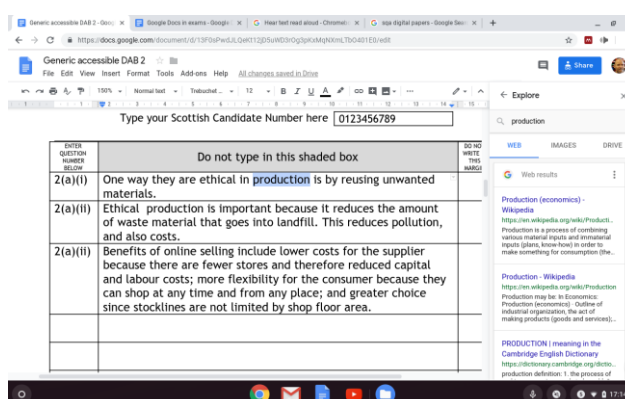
Generic accessible DAB 2 - Goog | Google Docs in exams - Google | Hear text read aloud - Chromebo | sqa digital papers - Google Sear | +

https://docs.google.com/document/d/13F0xPwdJLQeKt12jD5uWD3rOg3pKxMqNXmLTbO401E0/edit

Generic accessible DAB 2
File Edit View Insert Format Tools Add-ons Help All changes saved in Drive

Share

150% Normal text Trebuchet ... 12 B I U A

Type your Scottish Candidate Number here 0123456789

| ENTER QUESTION NUMBER BELOW | Do not type in this shaded box | DO NOT WRITE IN THIS MARGIN |
|---|---|---|
| 2(a)(i) | One way they are ethical in production is by reusing unwanted materials. | |
| 2(a)(ii) | Ethical production is important because it reduces the amount of waste material that goes into landfill. This reduces pollution, and also costs. | |
| 2(a)(ii) | Benefits of online selling include lower costs for the supplier because there are fewer stores and therefore reduced capital and labour costs; more flexibility for the consumer because they can shop at any time and from any place; and greater choice since stocklines are not limited by shop floor area. | |
| | | |
| | | |

Explore

production

WEB IMAGES DRIVE

Web results

Production (economics) - Wikipedia
https://en.wikipedia.org/wiki/Producti...
Production is a process of combining various material inputs and immaterial inputs (plans, know-how) in order to make something for consumption (the...

Production - Wikipedia
https://en.wikipedia.org/wiki/Production
Production may be: In Economics: Production (economics) · Outline of industrial organization, the act of making products (goods and services)...

PRODUCTION | meaning in the Cambridge English Dictionary
https://dictionary.cambridge.org/dictio...
production definition: 1. the process of

17:14